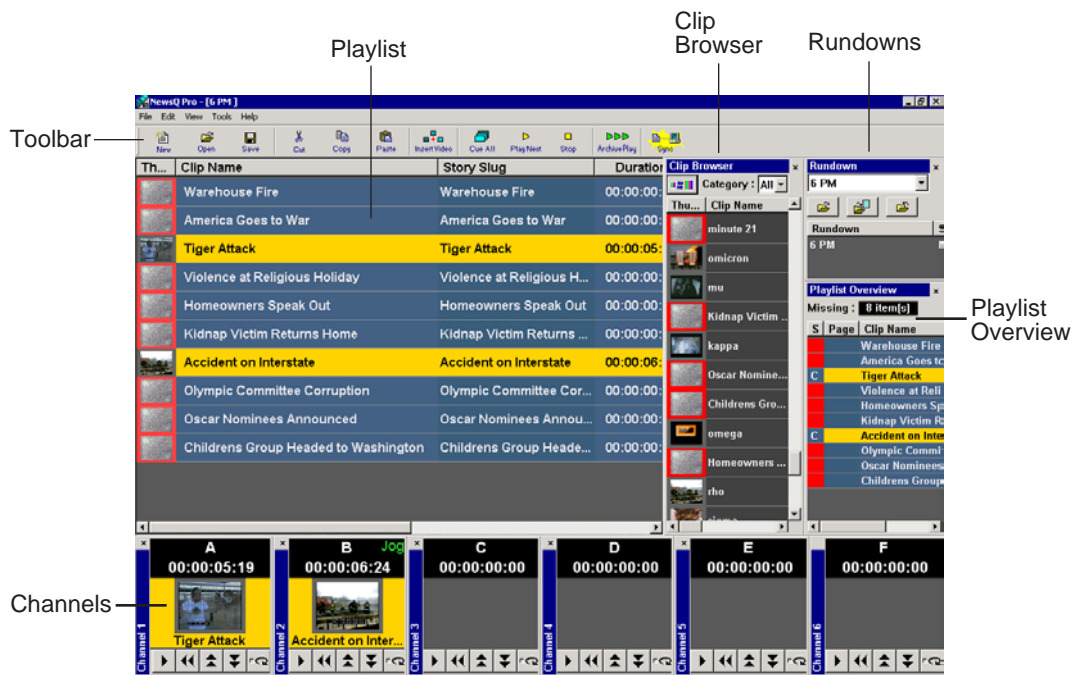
Playlist

Clip Browser

Rundowns

NewsQ Pro - [6 PM]

File Edit View Tools Help

New Open Save Cut Copy Paste Insert Video Cue All Play Next Stop Archive Play Sync

Toolbar

| Th... | Clip Name | Story Slug | Duration |
|---|---|---|---|
| | Warehouse Fire | Warehouse Fire | 00:00:00: |
| | America Goes to War | America Goes to War | 00:00:00: |
| | Tiger Attack | Tiger Attack | 00:00:05: |
| | Violence at Religious Holiday | Violence at Religious H... | 00:00:00: |
| | Homeowners Speak Out | Homeowners Speak Out | 00:00:00: |
| | Kidnap Victim Returns Home | Kidnap Victim Returns ... | 00:00:00: |
| | Accident on Interstate | Accident on Interstate | 00:00:06: |
| | Olympic Committee Corruption | Olympic Committee Cor... | 00:00:00: |
| | Oscar Nominees Announced | Oscar Nominees Annou... | 00:00:00: |
| | Childrens Group Headed to Washington | Childrens Group Heade... | 00:00:00: |

Clip Browser
Category : All
| Thu... | Clip Name |
|---|---|
| | minute 21 |
| | omicron |
| | mu |
| | Kidnap Victim ... |
| | kappa |
| | Oscar Nomine... |
| | Childrens Gro... |
| | omega |
| | Homeowners ... |
| | rho |

Rundown
6 PM
Rundown
6 PM

Playlist Overview
Missing : 8 item[s]
| S | Page | Clip Name |
|---|---|---|
| | | Warehouse Fire |
| | | America Goes to |
| C | | Tiger Attack |
| | | Violence at Reli |
| | | Homeowners Sp |
| | | Kidnap Victim R |
| C | | Accident on Inte |
| | | Olympic Commi |
| | | Oscar Nominees |
| | | Childrens Group |

Playlist Overview

Channels

Channel 1 A 00:00:05:19 Tiger Attack

Channel 2 B Jog 00:00:06:24 Accident on Inter...

Channel 3 C 00:00:00:00

Channel 4 D 00:00:00:00

Channel 5 E 00:00:00:00

Channel 6 F 00:00:00:00